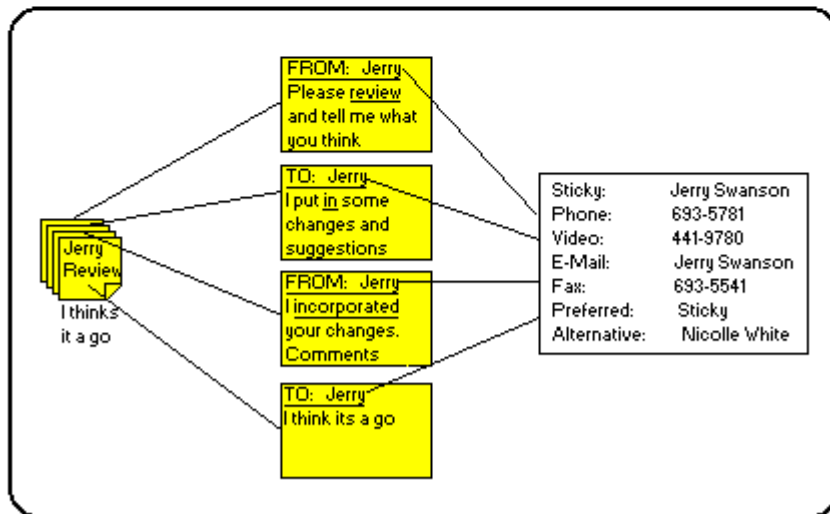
Jerry Review

I thinks it a go

FROM: Jerry
Please review and tell me what you think

TO: Jerry
I put in some changes and suggestions

FROM: Jerry
I incorporated your changes. Comments

TO: Jerry
I think its a go

| | |
|---|---|
| Sticky: | Jerry Swanson |
| Phone: | 693-5781 |
| Video: | 441-9780 |
| E-Mail: | Jerry Swanson |
| Fax: | 693-5541 |
| Preferred: | Sticky |
| Alternative: | Nicolle White |